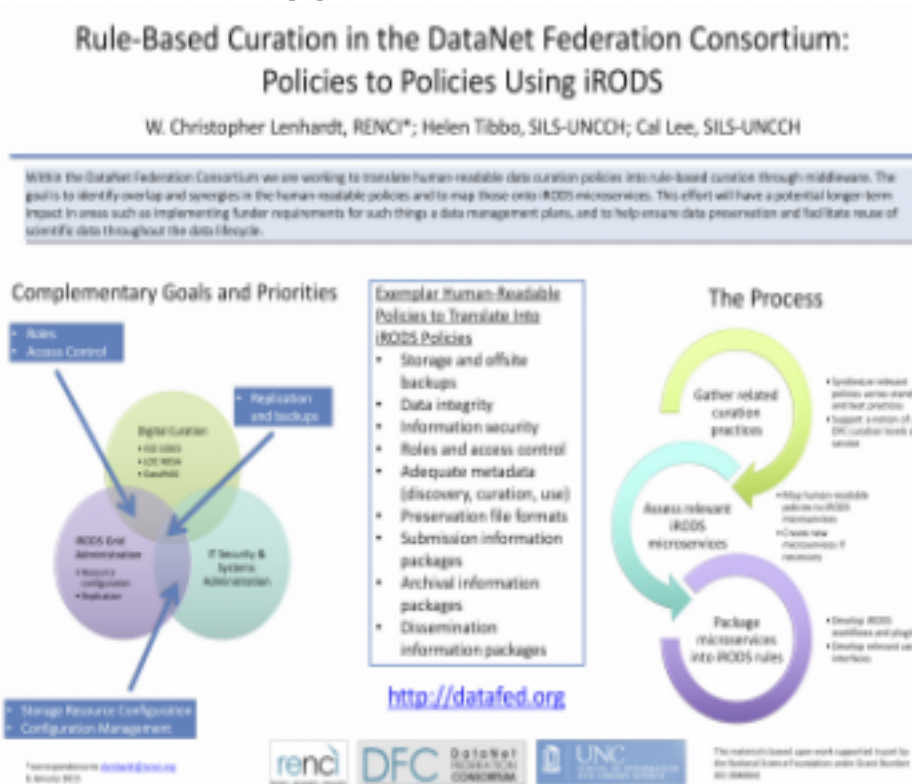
Rule-Based Curation in the DataNet Federation Consortium: Policies to Policies Using iRODS

W. Christopher Lenhardt, RENCI*; Helen Tibbo, SILS-UNCCH; Cal Lee, SILS-UNCCH

Within the DataNet Federation Consortium we are working to translate human-readable data curation policies into rule-based curation through middleware. The goal is to identify overlap and synergies in the human readable policies and to map those onto iRODS microservices. This effort will have a potential longer-term impact in areas such as implementing funder requirements for such things a data management plans, and to help ensure data preservation and facilitate reuse of scientific data throughout the data lifecycle.

Complementary Goals and Priorities

• Roles
• Access Control

• Replication and backups

Digital Curation
• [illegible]
• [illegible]
• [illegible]

iRODS Grid Administration
• Resource configuration
• Replication

IT Security & Systems Administration

• Storage Resource Configuration
• Configuration Management

Exemplar Human-Readable Policies to Translate Into iRODS Policies
• Storage and offsite backups
• Data integrity
• Information security
• Roles and access control
• Adequate metadata (discovery, curation, use)
• Preservation file formats
• Submission information packages
• Archival information packages
• Dissemination information packages

http://datafed.org

The Process

Gather related curation practices
• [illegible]
• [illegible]

Assess relevant iRODS microservices
• Map human-readable policies to iRODS microservices
• Create new microservices if necessary

Package microservices into iRODS rules
• Develop iRODS workflows and plugins
• Develop relevant user interfaces

*correspondence to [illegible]
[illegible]

renci

DFC DataNet Federation Consortium

UNC

The material is based upon work supported in part by the National Science Foundation under Grant Number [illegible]